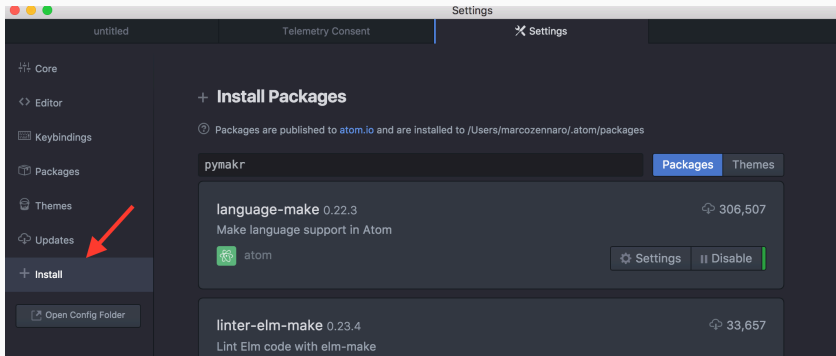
Settings

untitled

Telemetry Consent

Settings

Core

Editor

Keybindings

Packages

Themes

Updates

Install

Open Config Folder

+ Install Packages

Packages are published to atom.io and are installed to /Users/marcozennaro/.atom/packages

pymakr

Packages

Themes

language-make 0.22.3

306,507

Make language support in Atom

atom

Settings

Disable

linter-elm-make 0.23.4

33,657

Lint Elm code with elm-make